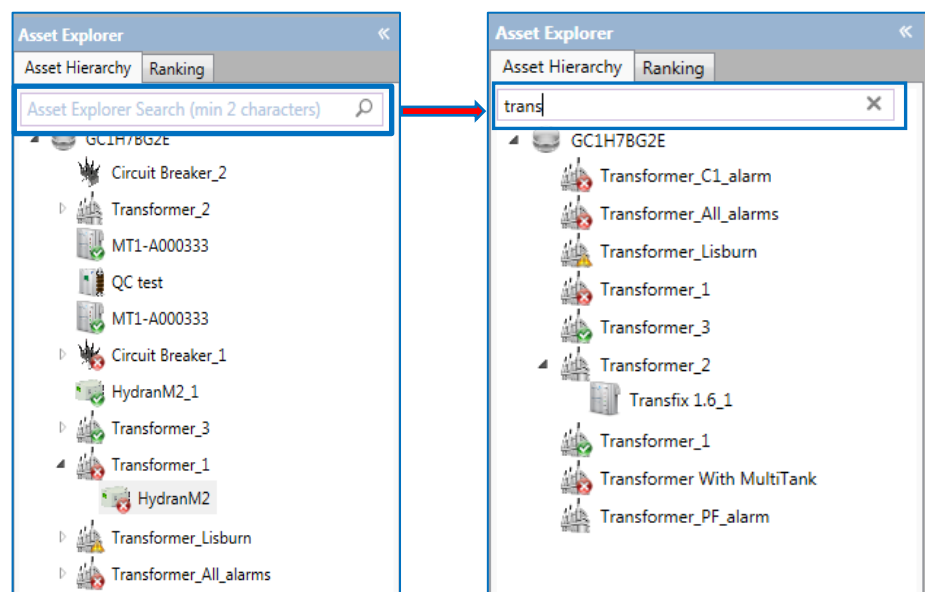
Asset Explorer
Asset Hierarchy Ranking
Asset Explorer Search (min 2 characters)
GC1H7BG2E
Circuit Breaker_2
Transformer_2
MT1-A000333
QC test
MT1-A000333
Circuit Breaker_1
HydranM2_1
Transformer_3
Transformer_1
HydranM2
Transformer_Lisburn
Transformer_All_alarms

Asset Explorer
Asset Hierarchy Ranking
trans
GC1H7BG2E
Transformer_C1_alarm
Transformer_All_alarms
Transformer_Lisburn
Transformer_1
Transformer_3
Transformer_2
Transfix 1.6_1
Transformer_1
Transformer With MultiTank
Transformer_PF_alarm